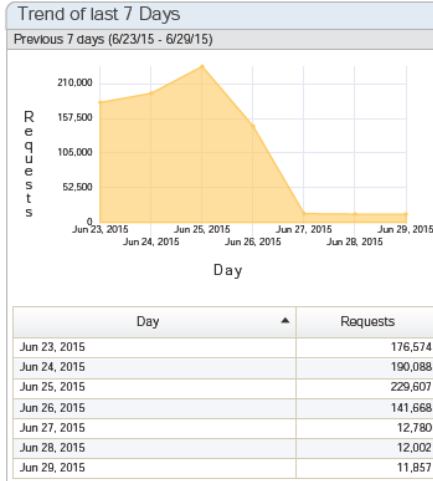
Trend of last 7 Days

Previous 7 days (6/23/15 - 6/29/15)

210,000
157,500
105,000
52,500
0

Requests

Jun 23, 2015
Jun 24, 2015
Jun 25, 2015
Jun 26, 2015
Jun 27, 2015
Jun 28, 2015
Jun 29, 2015

Day

| Day ▲ | Requests |
|---|---|
| Jun 23, 2015 | 176,574 |
| Jun 24, 2015 | 190,088 |
| Jun 25, 2015 | 229,607 |
| Jun 26, 2015 | 141,668 |
| Jun 27, 2015 | 12,780 |
| Jun 28, 2015 | 12,002 |
| Jun 29, 2015 | 11,857 |